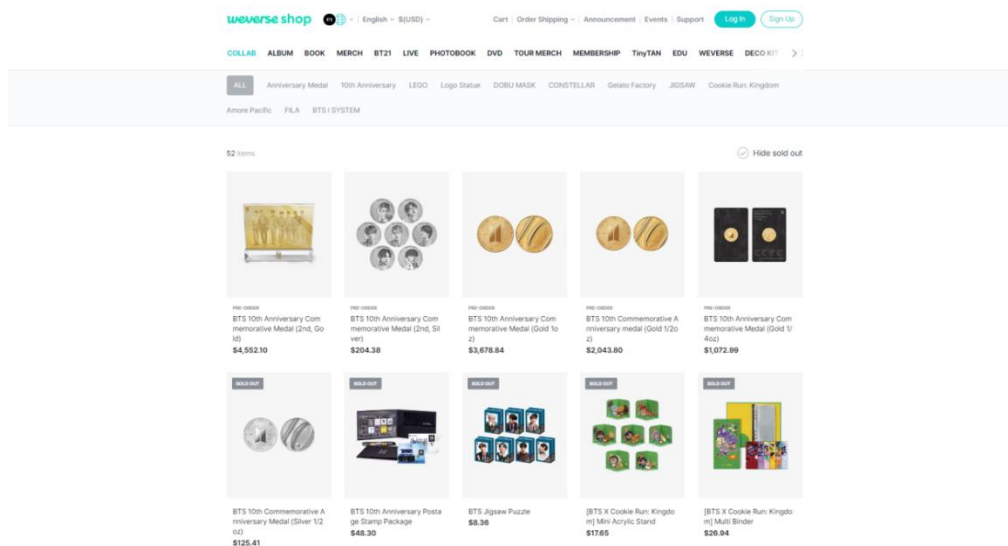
weverse shop EN | English | $(USD) | Cart | Order Shipping | Announcement | Events | Support | Log in | Sign Up

COLLAB ALBUM BOOK MERCH BT21 LIVE PHOTOBOOK DVD TOUR MERCH MEMBERSHIP TinyTAN EDU WEVERSE DECO KIT

ALL | Anniversary Medal | 10th Anniversary | LEGO | Logo Statue | DOBU MASK | CONSTELLAR | Gelato Factory | JIGSAW | Cookie Run: Kingdom | Amore Pacific | FILA | BTS I SYSTEM

52 items

Hide sold out

PRE-ORDER
BTS 10th Anniversary Commemorative Medal (2nd, Gold)
$4,552.10

PRE-ORDER
BTS 10th Anniversary Commemorative Medal (2nd, Silver)
$204.38

PRE-ORDER
BTS 10th Anniversary Commemorative Medal (Gold 1oz)
$3,678.84

PRE-ORDER
BTS 10th Commemorative Anniversary medal (Gold 1/2oz)
$2,043.80

PRE-ORDER
BTS 10th Anniversary Commemorative Medal (Gold 1/4oz)
$1,072.99

SOLD OUT
BTS 10th Commemorative Anniversary Medal (Silver 1/2 oz)
$125.41

SOLD OUT
BTS 10th Anniversary Postage Stamp Package
$48.30

SOLD OUT
BTS Jigsaw Puzzle
$8.36

SOLD OUT
[BTS X Cookie Run: Kingdom] Mini Acrylic Stand
$17.65

SOLD OUT
[BTS X Cookie Run: Kingdom] Multi Binder
$26.94